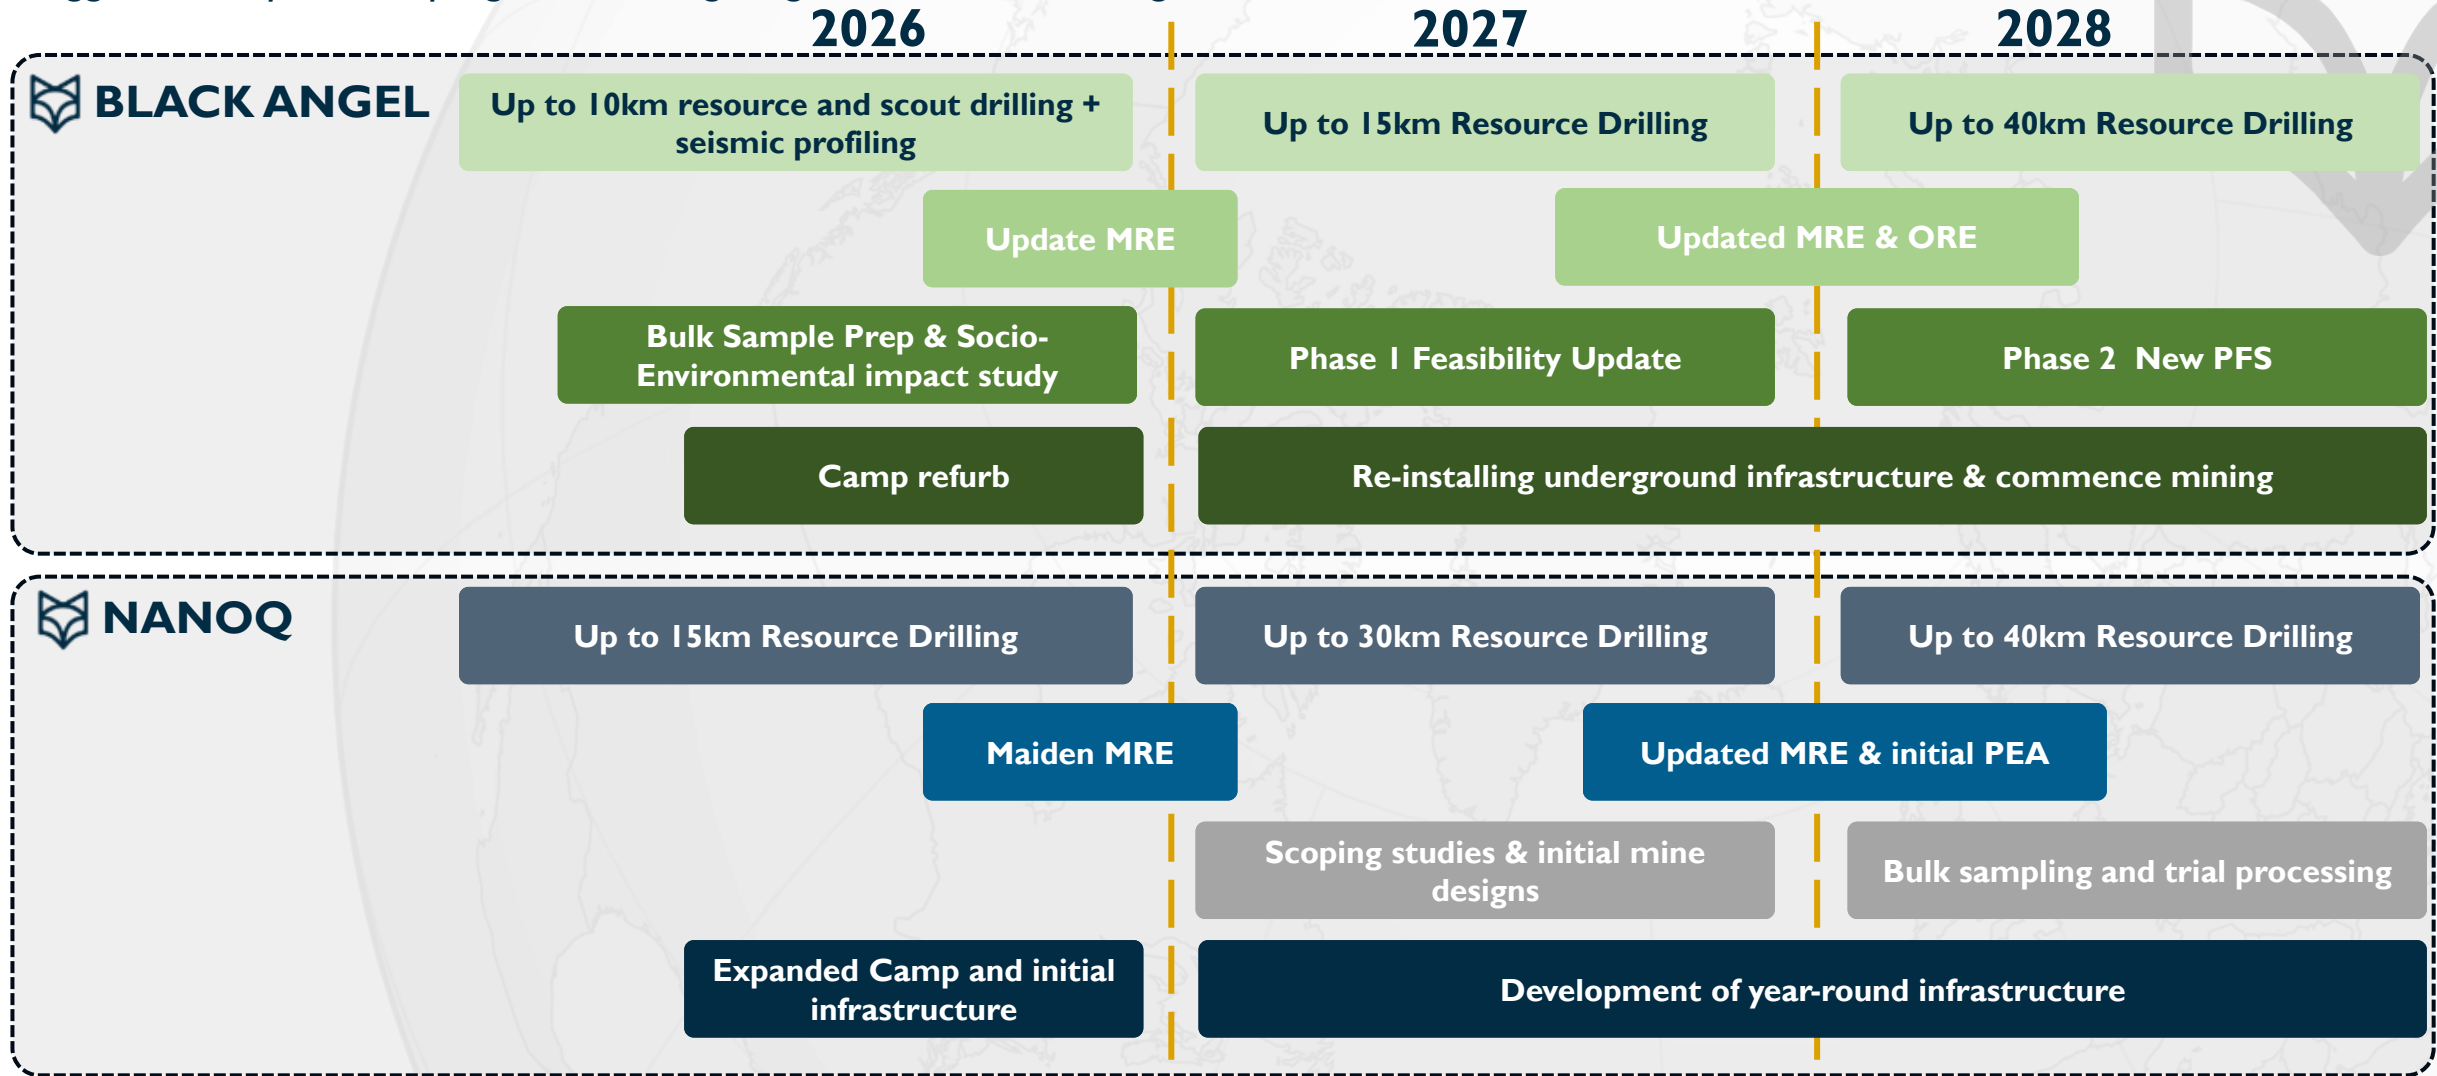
2026

2027

2028

BLACK ANGEL

Up to 10km resource and scout drilling + seismic profiling

Up to 15km Resource Drilling

Up to 40km Resource Drilling

Update MRE

Updated MRE & ORE

Bulk Sample Prep & Socio-Environmental impact study

Phase 1 Feasibility Update

Phase 2 New PFS

Camp refurb

Re-installing underground infrastructure & commence mining

NANOQ

Up to 15km Resource Drilling

Up to 30km Resource Drilling

Up to 40km Resource Drilling

Maiden MRE

Updated MRE & initial PEA

Scoping studies & initial mine designs

Bulk sampling and trial processing

Expanded Camp and initial infrastructure

Development of year-round infrastructure